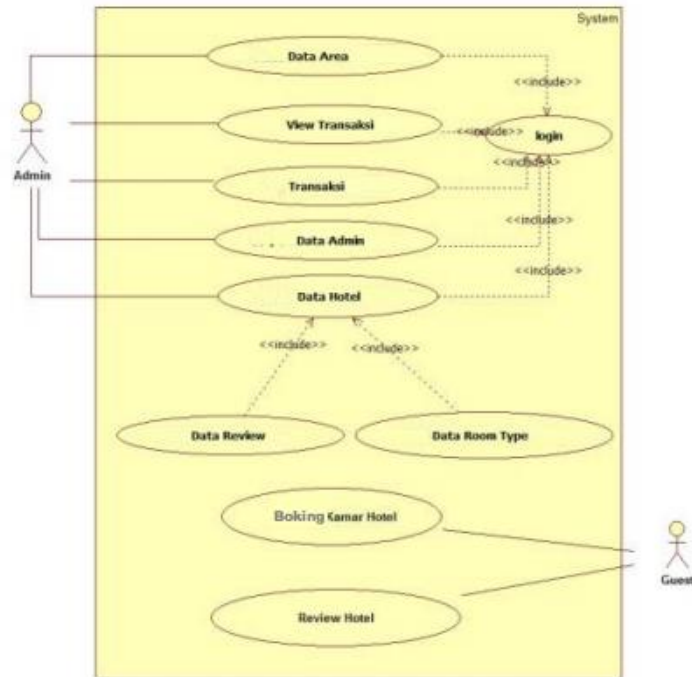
System

Data Area

<<include>>

View Transaksi

<<include>>

login

<<include>>

Admin

Transaksi

<<include>>

Data Admin

<<include>>

Data Hotel

<<include>>

<<include>>

Data Review

Data Room Type

Boking Kamar Hotel

Guest

Review Hotel